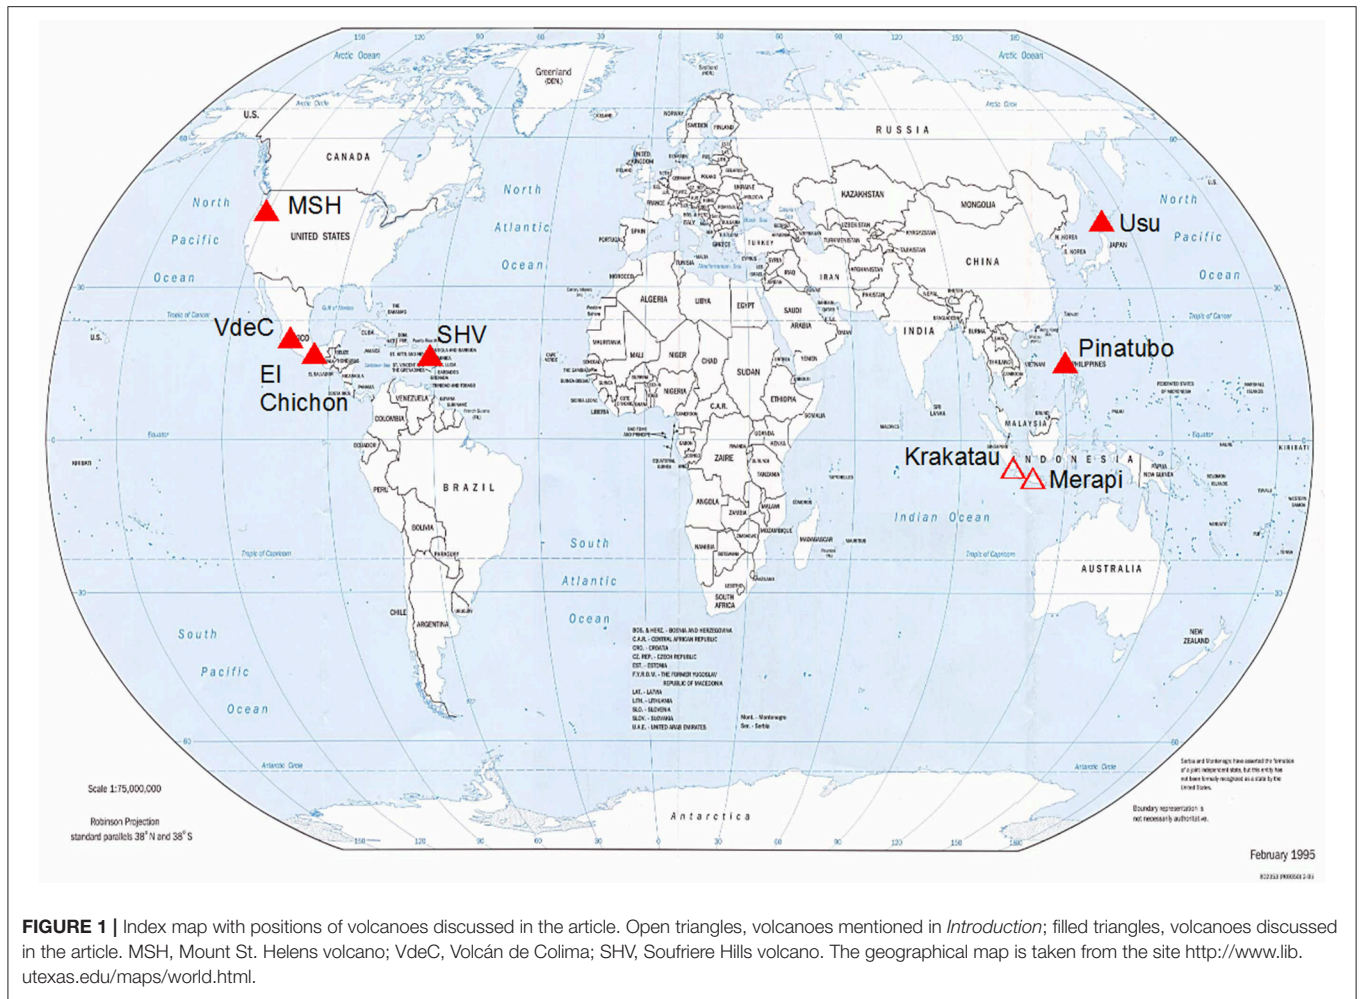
Arctic Ocean

Greenland (DEN.)

Arctic Ocean

Arctic Circle

U.S.

RUSSIA

CANADA

North

MSH

North

Pacific

UNITED STATES

Atlantic

Ocean

Ocean

KAZAKHSTAN

MONGOLIA

Usu

North

Pacific

Ocean

JAPAN

CHINA

ALGERIA

LIBYA

EGYPT

IRAN

Tropic of Cancer

VdeC

SHV

INDIA

Pinatubo

PHILIPPINES

El Chichon

MALI

NIGER

CHAD

SUDAN

VENEZUELA

COLOMBIA

ETHIOPIA

Equator

MALAYSIA

Krakatau

INDONESIA

Merapi

ZAIRE

BRAZIL

PERU

ANGOLA

Indian Ocean

BOLIVIA

South

Tropic of Capricorn

Atlantic

AUSTRALIA

SOUTH AFRICA

CHILE

ARGENTINA

Ocean

South

Pacific

Ocean

NEW ZEALAND

Antarctic Circle

Scale 1:75,000,000

Robinson Projection standard parallels 38° N and 38° S

Antarctica

February 1995

FIGURE 1 | Index map with positions of volcanoes discussed in the article. Open triangles, volcanoes mentioned in Introduction; filled triangles, volcanoes discussed in the article. MSH, Mount St. Helens volcano; VdeC, Volcán de Colima; SHV, Soufriere Hills volcano. The geographical map is taken from the site http://www.lib.utexas.edu/maps/world.html.